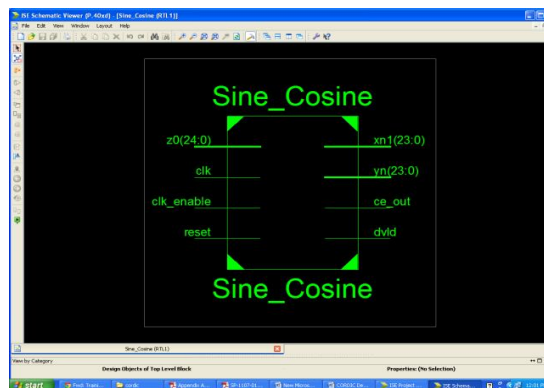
ISE Schematic Viewer (P.40xd) - [Sine_Cosine (RTL1)]
File Edit View Window Layout Help

Sine_Cosine

z0(24:0)
clk
clk_enable
reset

xn1(23:0)
yn(23:0)
ce_out
dvld

Sine_Cosine

Sine_Cosine (RTL1)

View by Category
Design Objects of Top Level Block
Properties: (No Selection)

start
Post Trans...
cordic
Appendix A...
SP-1107-01...
New Micros...
CORDIC De...
ISE Project...
ISE Schema...
12:01 PM